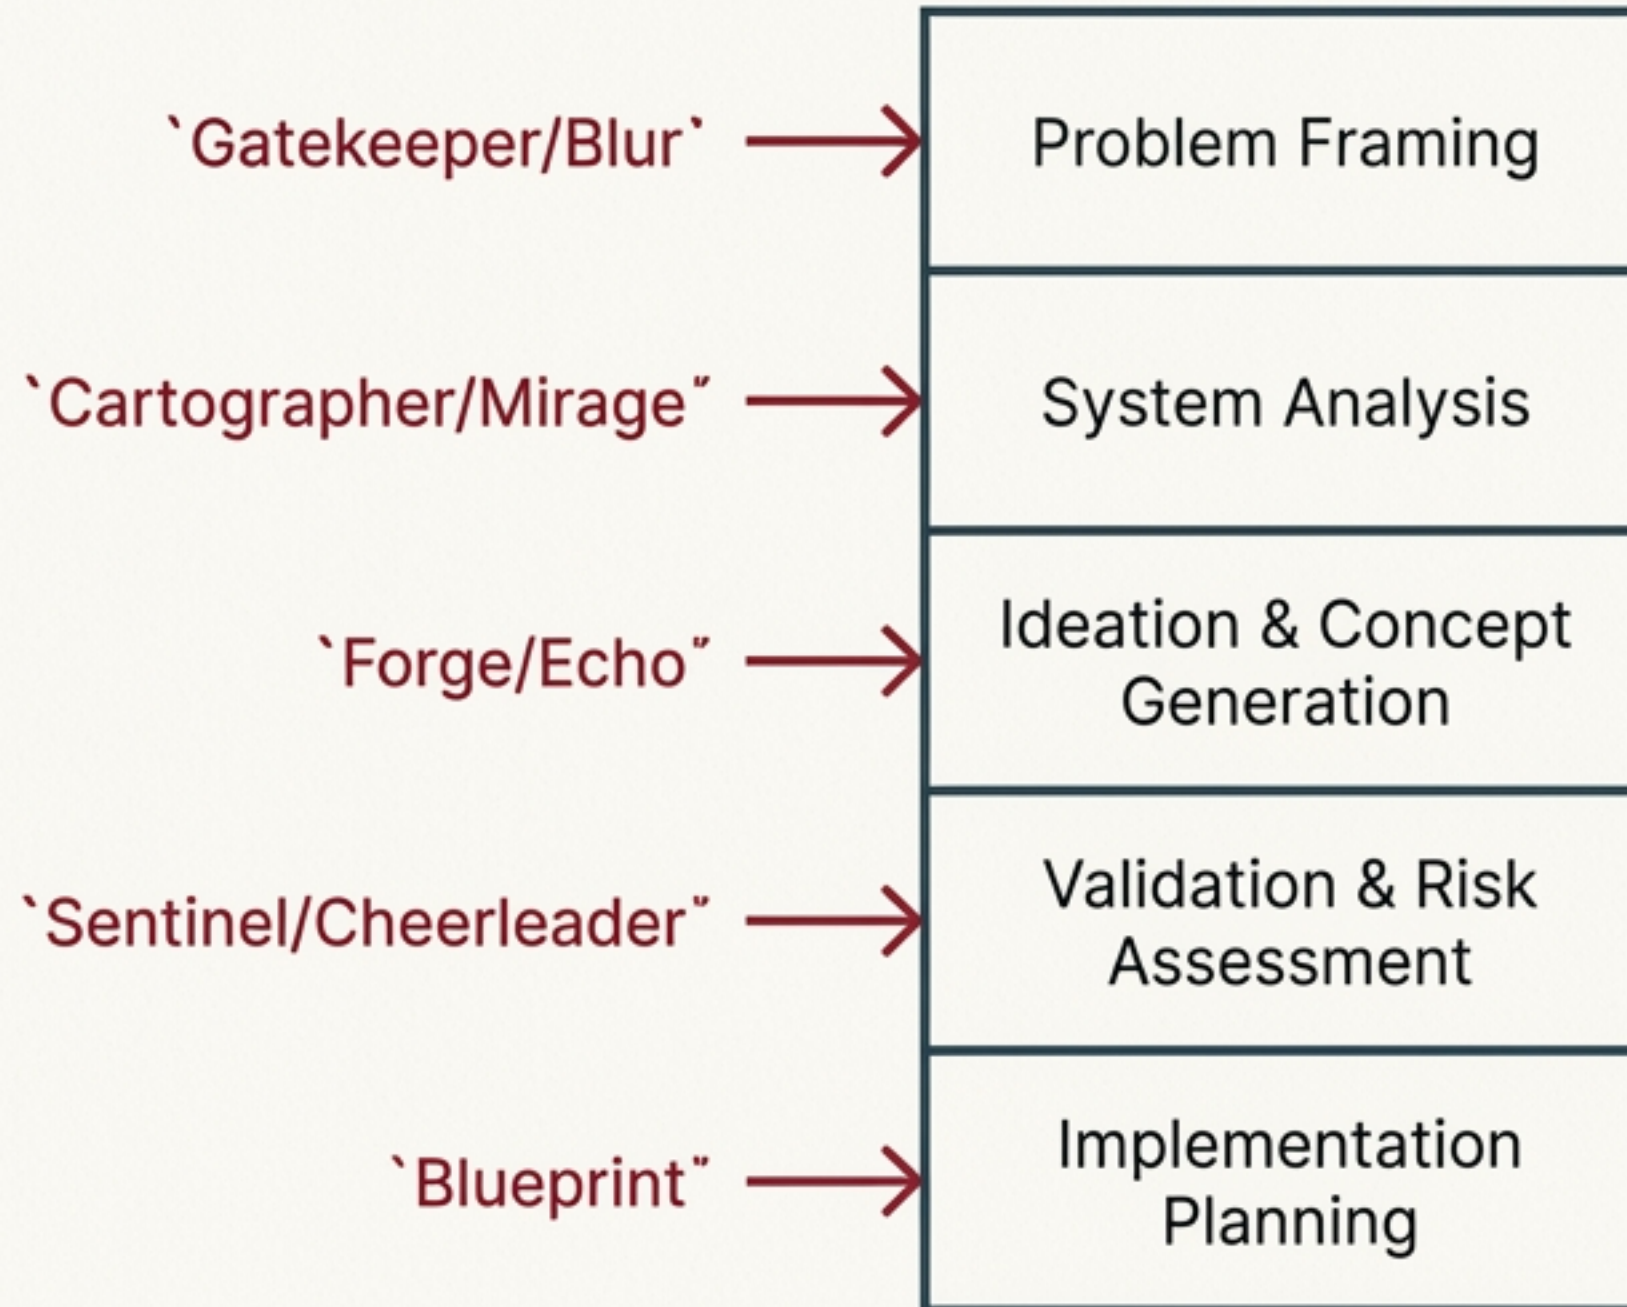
`Gatekeeper/Blur` → Problem Framing

`Cartographer/Mirage" → System Analysis

`Forge/Echo" → Ideation & Concept Generation

`Sentinel/Cheerleader" → Validation & Risk Assessment

`Blueprint" → Implementation Planning